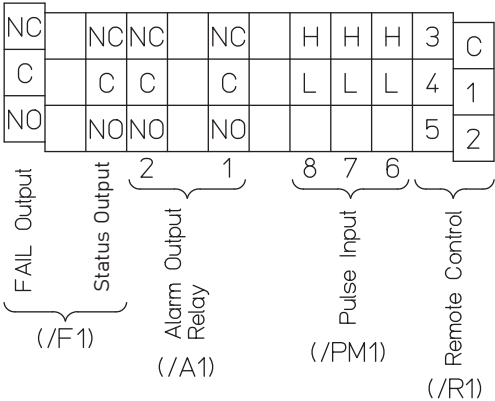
| NC | | NC | NC | | NC | | H | H | H | 3 | C |
|---|---|---|---|---|---|---|---|---|---|---|---|
| C | | C | C | | C | | L | L | L | 4 | 1 |
| NO | | NO | NO | | NO | | | | | 5 | 2 |

2 1

8 7 6

FAIL Output

Status Output

(/F1)

Alarm Output Relay

(/A1)

Pulse Input

(/PM1)

Remote Control

(/R1)